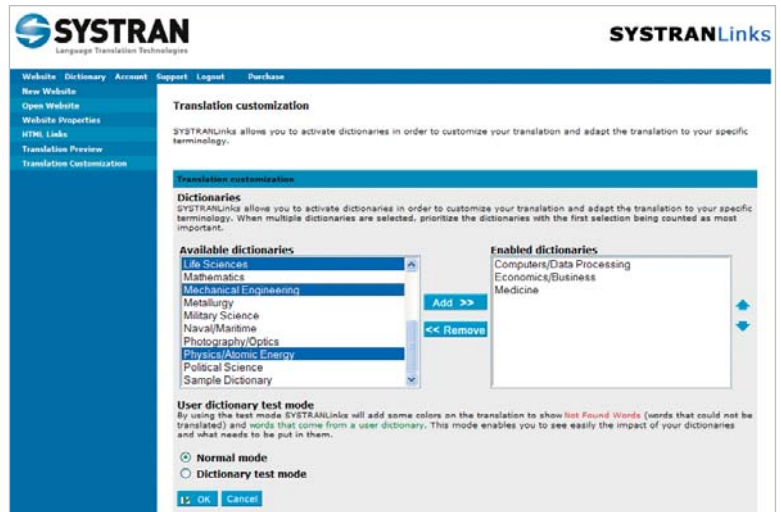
SYSTRAN
Language Translation Technologies

SYSTRANLinks

Website Dictionary Account Support Logout Purchase

New Website
Open Website
Website Properties
HTML Links
Translation Preview
Translation Customization

Translation customization

SYSTRANLinks allows you to activate dictionaries in order to customize your translation and adapt the translation to your specific terminology.

Translation customization

Dictionaries
SYSTRANLinks allows you to activate dictionaries in order to customize your translation and adapt the translation to your specific terminology. When multiple dictionaries are selected, prioritize the dictionaries with the first selection being counted as most important.

Available dictionaries
Life Sciences
Mathematics
Mechanical Engineering
Metallurgy
Military Science
Naval/Maritime
Photography/Optics
Physics/Atomic Energy
Political Science
Sample Dictionary

Add >>
<< Remove

Enabled dictionaries
Computers/Data Processing
Economics/Business
Medicine

User dictionary test mode
By using the test mode SYSTRANLinks will add some colors on the translation to show Not Found Words (words that could not be translated) and words that come from a user dictionary. This mode enables you to see easily the impact of your dictionaries and what needs to be put in them.

Normal mode
Dictionary test mode

OK Cancel